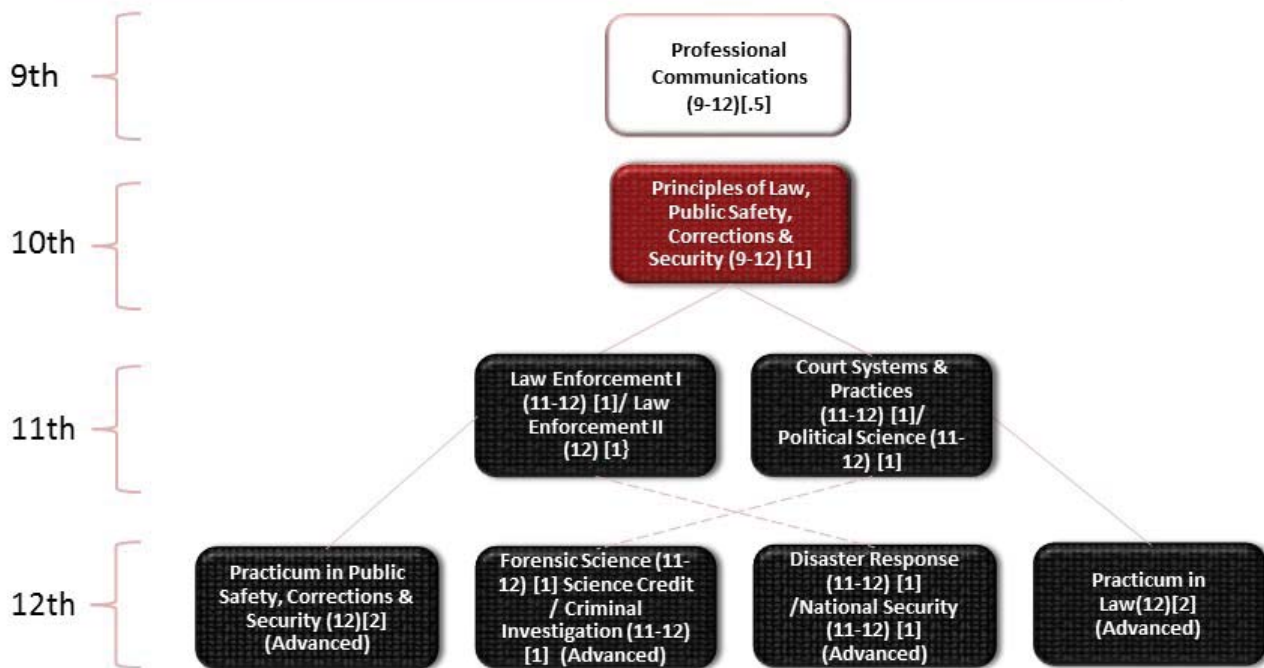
9th

Professional Communications (9-12)[.5]

10th

Principles of Law, Public Safety, Corrections & Security (9-12) [1]

11th

Law Enforcement I (11-12) [1]/ Law Enforcement II (12) [1}

Court Systems & Practices (11-12) [1]/ Political Science (11-12) [1]

12th

Practicum in Public Safety, Corrections & Security (12)[2] (Advanced)

Forensic Science (11-12) [1] Science Credit / Criminal Investigation (11-12) [1] (Advanced)

Disaster Response (11-12) [1] /National Security (11-12) [1] (Advanced)

Practicum in Law(12)[2] (Advanced)